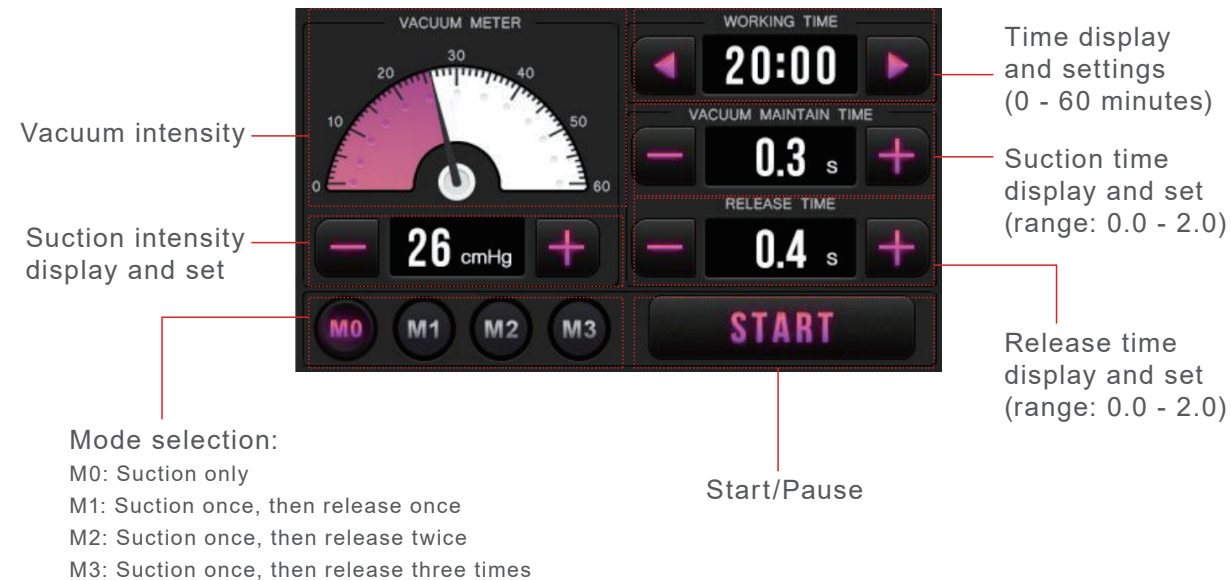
VACUUM METER

0
10
20
30
40
50
60

26 cmHg

M0 M1 M2 M3

WORKING TIME

20:00

VACUUM MAINTAIN TIME

0.3 s

RELEASE TIME

0.4 s

START

Vacuum intensity

Suction intensity display and set

Time display and settings (0 - 60 minutes)

Suction time display and set (range: 0.0 - 2.0)

Release time display and set (range: 0.0 - 2.0)

Mode selection:
M0: Suction only
M1: Suction once, then release once
M2: Suction once, then release twice
M3: Suction once, then release three times

Start/Pause